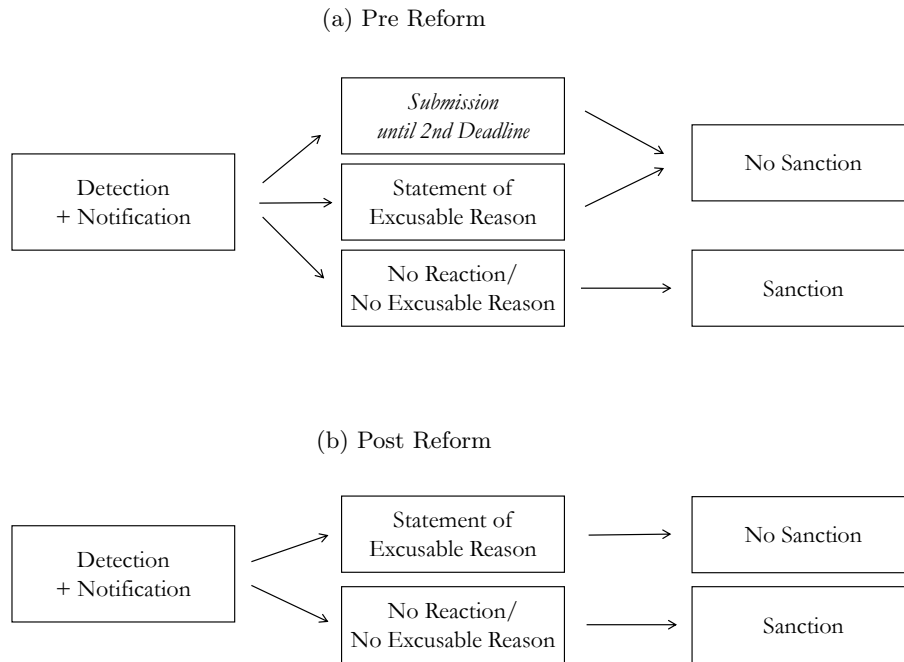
(a) Pre Reform

Detection
+ Notification

Submission
until 2nd Deadline

Statement of
Excusable Reason

No Reaction/
No Excusable Reason

No Sanction

Sanction

(b) Post Reform

Detection
+ Notification

Statement of
Excusable Reason

No Reaction/
No Excusable Reason

No Sanction

Sanction